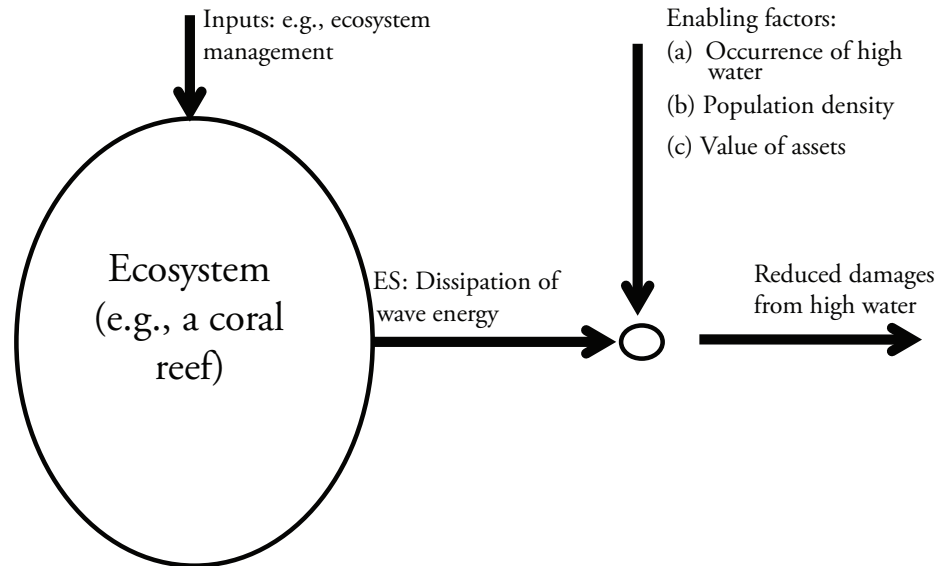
Inputs: e.g., ecosystem management

Enabling factors:
(a) Occurrence of high water
(b) Population density
(c) Value of assets

Ecosystem (e.g., a coral reef)

ES: Dissipation of wave energy

Reduced damages from high water